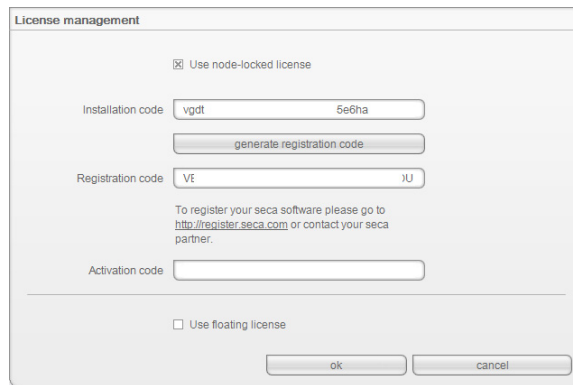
License management

☒ Use node-locked license

Installation code vgdt 5e6ha

generate registration code

Registration code VE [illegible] OU

To register your seca software please go to http://register.seca.com or contact your seca partner.

Activation code

☐ Use floating license

ok

cancel